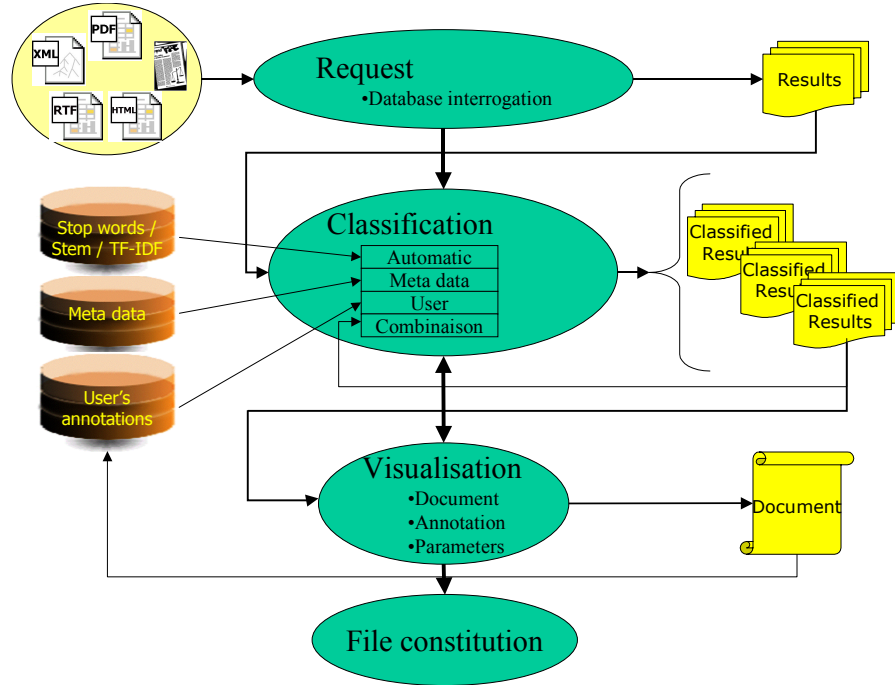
PDF
XML
RTF
HTML

Request
•Database interrogation

Results

Stop words / Stem / TF-IDF

Meta data

User's annotations

Classification

| Automatic |
|---|
| Meta data |
| User |
| Combinaison |

Classified Resu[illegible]
Classified Resu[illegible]
Classified Results

Visualisation
•Document
•Annotation
•Parameters

Document

File constitution